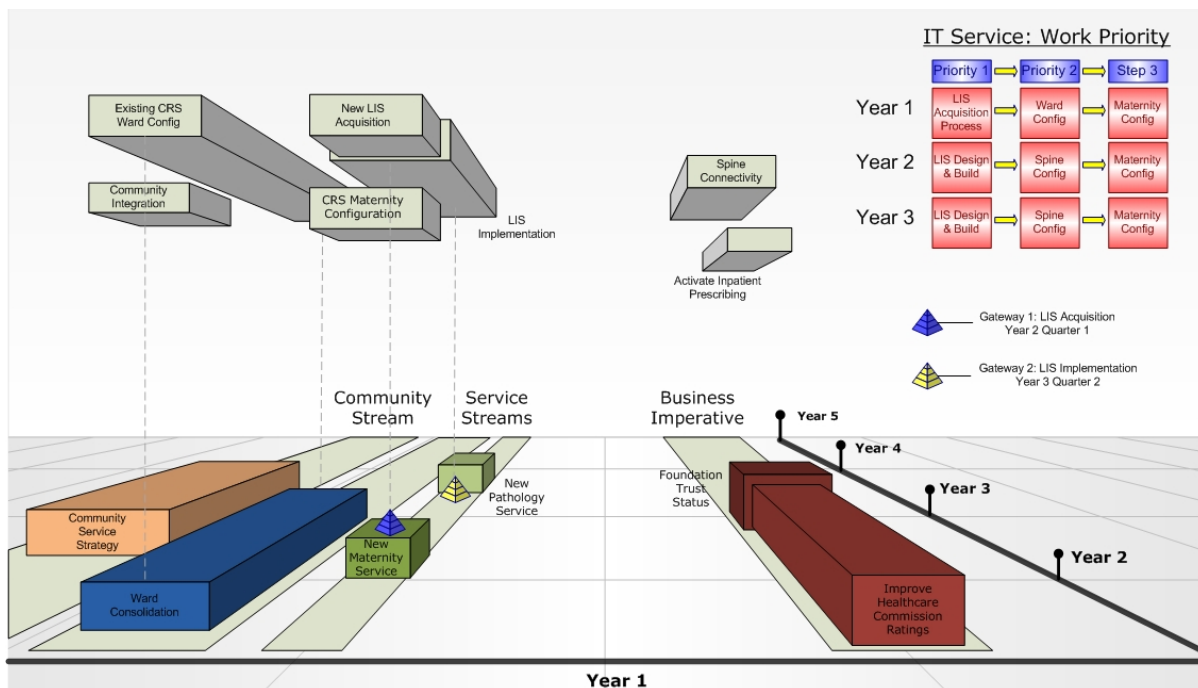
IT Service: Work Priority

| | Priority 1 | Priority 2 | Step 3 |
|---|---|---|---|
| Year 1 | LIS Acquisition Process | Ward Config | Maternity Config |
| Year 2 | LIS Design & Build | Spine Config | Maternity Config |
| Year 3 | LIS Design & Build | Spine Config | Maternity Config |

Existing CRS Ward Config

New LIS Acquisition

Community Integration

CRS Maternity Configuration

LIS Implementation

Spine Connectivity

Activate Inpatient Prescribing

Gateway 1: LIS Acquisition Year 2 Quarter 1

Gateway 2: LIS Implementation Year 3 Quarter 2

Community Stream

Service Streams

Business Imperative

Year 5

Year 4

Year 3

Year 2

Community Service Strategy

Ward Consolidation

New Maternity Service

New Pathology Service

Foundation Trust Status

Improve Healthcare Commission Ratings

Year 1